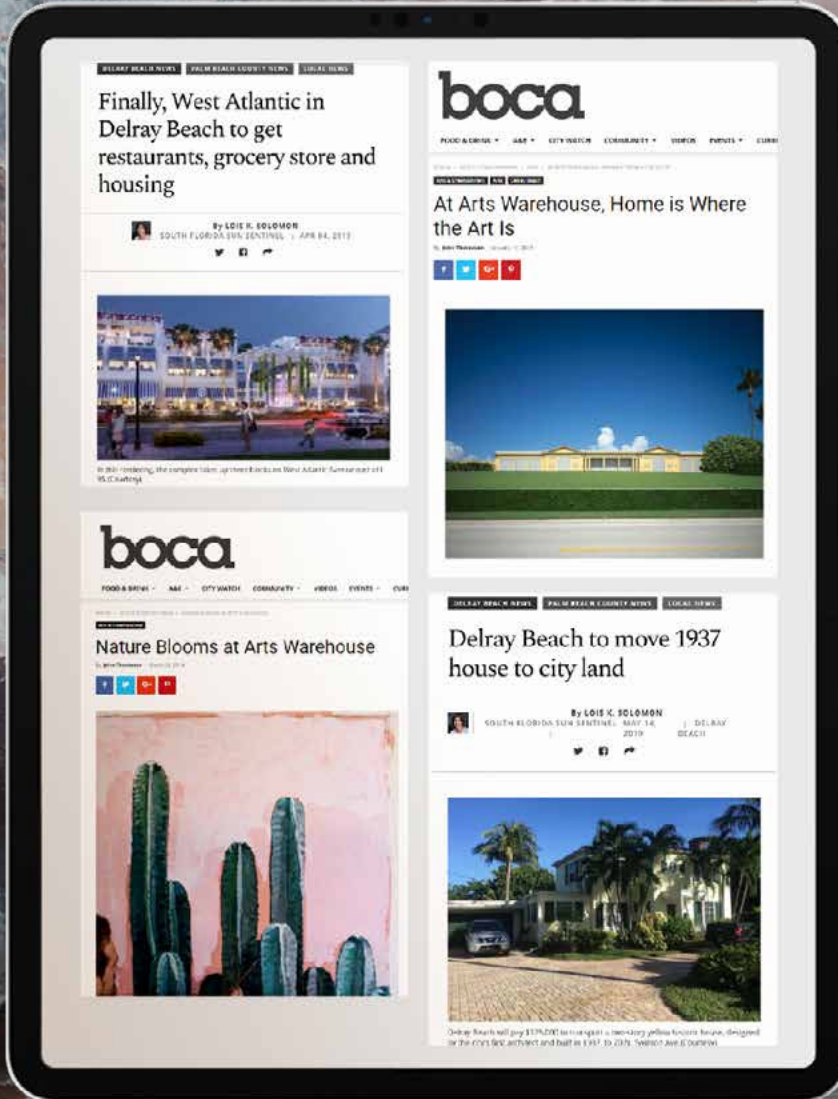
DELRAY BEACH NEWS PALM BEACH COUNTY NEWS LOCAL NEWS

Finally, West Atlantic in Delray Beach to get restaurants, grocery store and housing

By LOIS K. SOLOMON
SOUTH FLORIDA SUN SENTINEL | APR 04, 2019

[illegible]

boca

FOOD & DRINK A&E CITY WATCH COMMUNITY VIDEOS EVENTS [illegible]

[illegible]

At Arts Warehouse, Home is Where the Art Is

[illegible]

boca

FOOD & DRINK A&E CITY WATCH COMMUNITY VIDEOS EVENTS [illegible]

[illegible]

Nature Blooms at Arts Warehouse

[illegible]

DELRAY BEACH NEWS PALM BEACH COUNTY NEWS LOCAL NEWS

Delray Beach to move 1937 house to city land

By LOIS K. SOLOMON
SOUTH FLORIDA SUN SENTINEL | MAY 14, 2019 | DELRAY BEACH

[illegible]